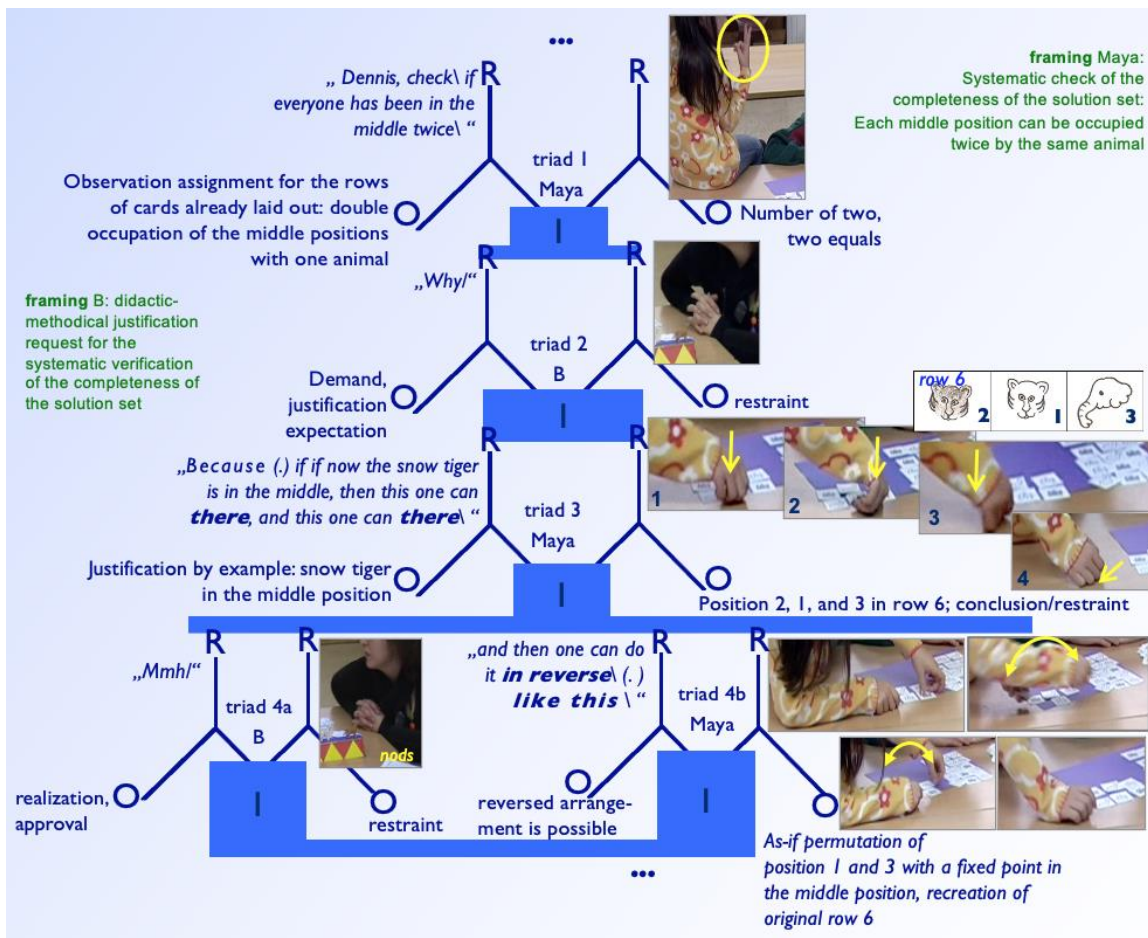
...

„ Dennis, check\ if everyone has been in the middle twice\ "

R R

triad 1
Maya

Observation assignment for the rows of cards already laid out: double occupation of the middle positions with one animal

I

Number of two, two equals

framing Maya: Systematic check of the completeness of the solution set: Each middle position can be occupied twice by the same animal

framing B: didactic-methodical justification request for the systematic verification of the completeness of the solution set

„Why/"

R R

triad 2
B

Demand, justification expectation

I

restraint

row 6 2 1 3

„Because (.) if if now the snow tiger is in the middle, then this one can ***there***, and this one can ***there***\ "

R R

triad 3
Maya

1 2 3 4

Justification by example: snow tiger in the middle position

I

Position 2, 1, and 3 in row 6; conclusion/restraint

R R

„Mmh/"

triad 4a
B

nods

realization, approval

I

restraint

„and then one can do it ***in reverse***\ (.) ***like this*** \ "

R R

triad 4b
Maya

reversed arrangement is possible

I

As-if permutation of position 1 and 3 with a fixed point in the middle position, recreation of original row 6

...